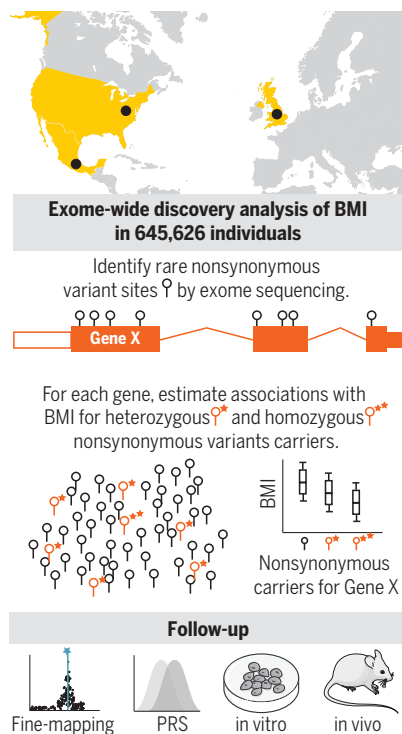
Exome-wide discovery analysis of BMI in 645,626 individuals

Identify rare nonsynonymous variant sites by exome sequencing.

Gene X

For each gene, estimate associations with BMI for heterozygous and homozygous nonsynonymous variants carriers.

BMI

Nonsynonymous carriers for Gene X

Follow-up

Fine-mapping PRS in vitro in vivo